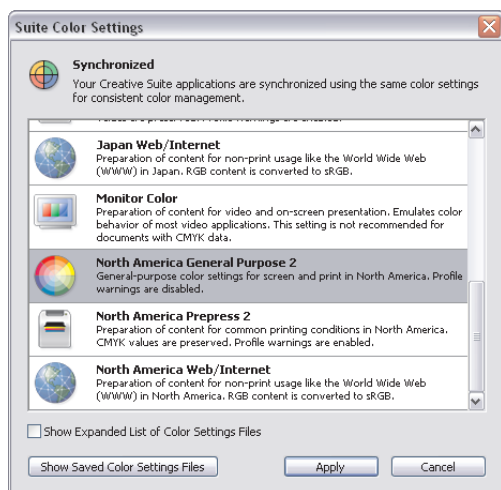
Suite Color Settings

Synchronized
Your Creative Suite applications are synchronized using the same color settings for consistent color management.

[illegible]

Japan Web/Internet
Preparation of content for non-print usage like the World Wide Web (WWW) in Japan. RGB content is converted to sRGB.

Monitor Color
Preparation of content for video and on-screen presentation. Emulates color behavior of most video applications. This setting is not recommended for documents with CMYK data.

North America General Purpose 2
General-purpose color settings for screen and print in North America. Profile warnings are disabled.

North America Prepress 2
Preparation of content for common printing conditions in North America. CMYK values are preserved. Profile warnings are enabled.

North America Web/Internet
Preparation of content for non-print usage like the World Wide Web (WWW) in North America. RGB content is converted to sRGB.

Show Expanded List of Color Settings Files

Show Saved Color Settings Files

Apply

Cancel